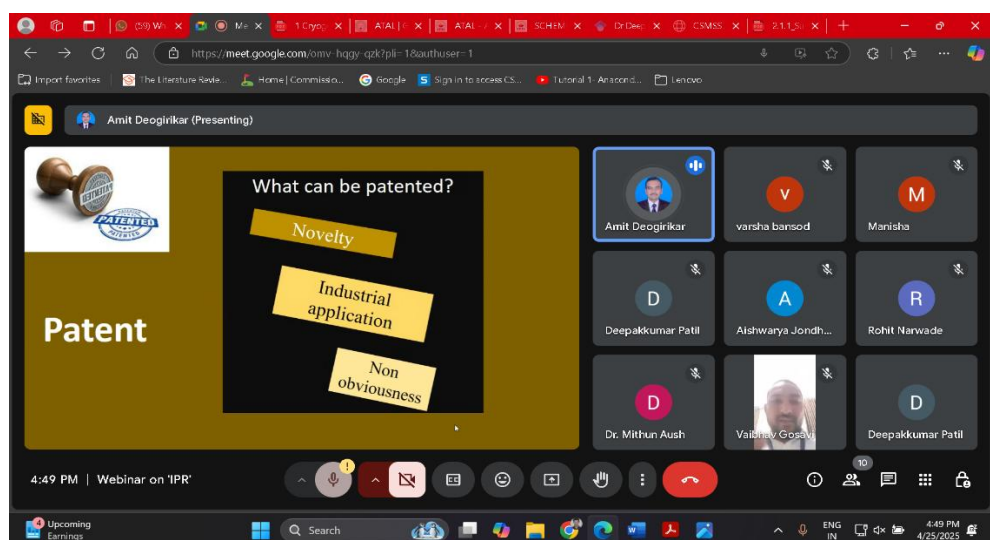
(59) Wh | Me | 1 Cryo | ATAL | ATAL | SCHEM | Dr Dee | CSMSS | 2.1.1_S

https://meet.google.com/omv-hqgy-qzk?pli=1&authuser=1

Import favorites | The Literature Revie... | Home | Commissio... | Google | Sign in to access CS... | Tutorial 1- Anacond... | Lenovo

Amit Deogirikar (Presenting)

PATENTED

Patent

What can be patented?

Novelty

Industrial application

Non obviousness

Amit Deogirikar
V
varsha bansod
M
Manisha
D
Deepakkumar Patil
A
Aishwarya Jondh...
R
Rohit Narwade
D
Dr. Mithun Aush
Vaibhav Gosavi
D
Deepakkumar Patil

4:49 PM | Webinar on 'IPR'

10

4
Upcoming Earnings

Search

ENG IN

4:49 PM
4/25/2025